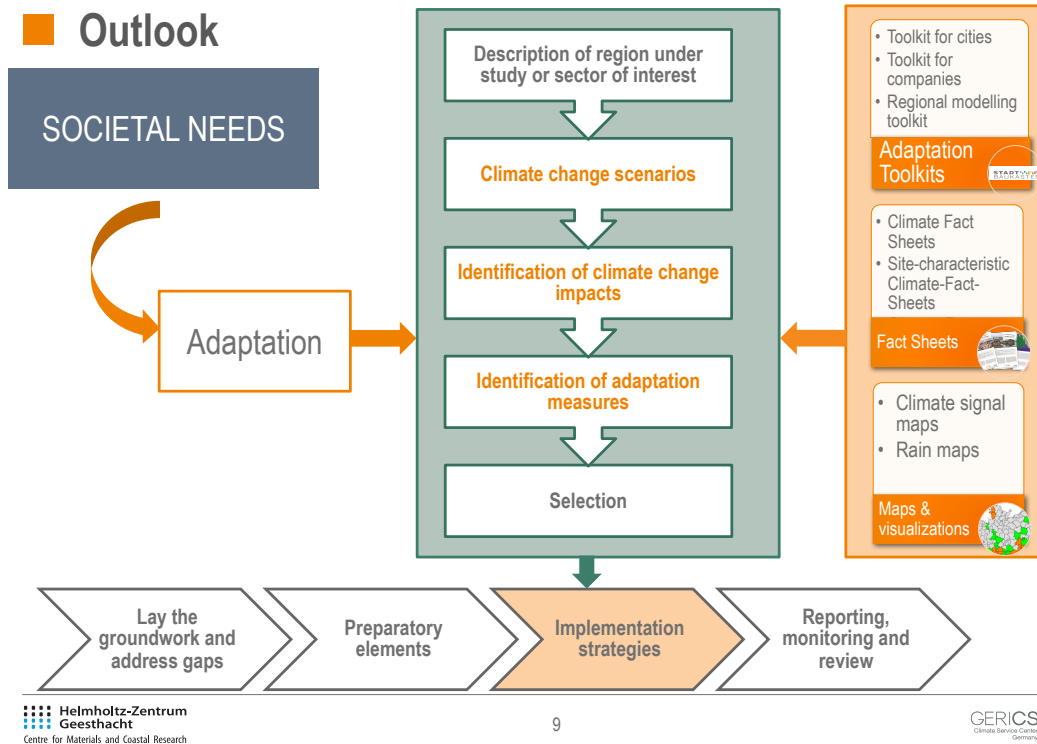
Outlook

SOCIETAL NEEDS

Adaptation

Description of region under study or sector of interest

Climate change scenarios

Identification of climate change impacts

Identification of adaptation measures

Selection

• Toolkit for cities
• Toolkit for companies
• Regional modelling toolkit

Adaptation Toolkits

STADT BAUKASTEN

• Climate Fact Sheets
• Site-characteristic Climate-Fact-Sheets

Fact Sheets

• Climate signal maps
• Rain maps

Maps & visualizations

Lay the groundwork and address gaps

Preparatory elements

Implementation strategies

Reporting, monitoring and review

Helmholtz-Zentrum Geesthacht
Centre for Materials and Coastal Research

9

GERICS
Climate Service Center Germany